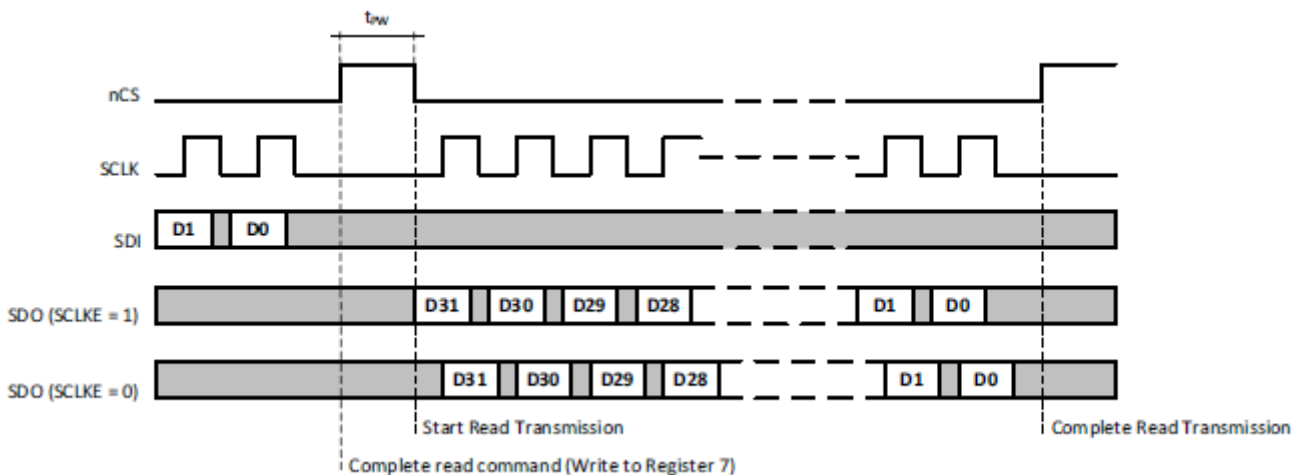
$t_{PW}$

nCS

SCLK

SDI

D1

D0

SDO (SCLKE = 1)

D31

D30

D29

D28

D1

D0

SDO (SCLKE = 0)

D31

D30

D29

D28

D1

D0

Start Read Transmission

Complete Read Transmission

Complete read command (Write to Register 7)